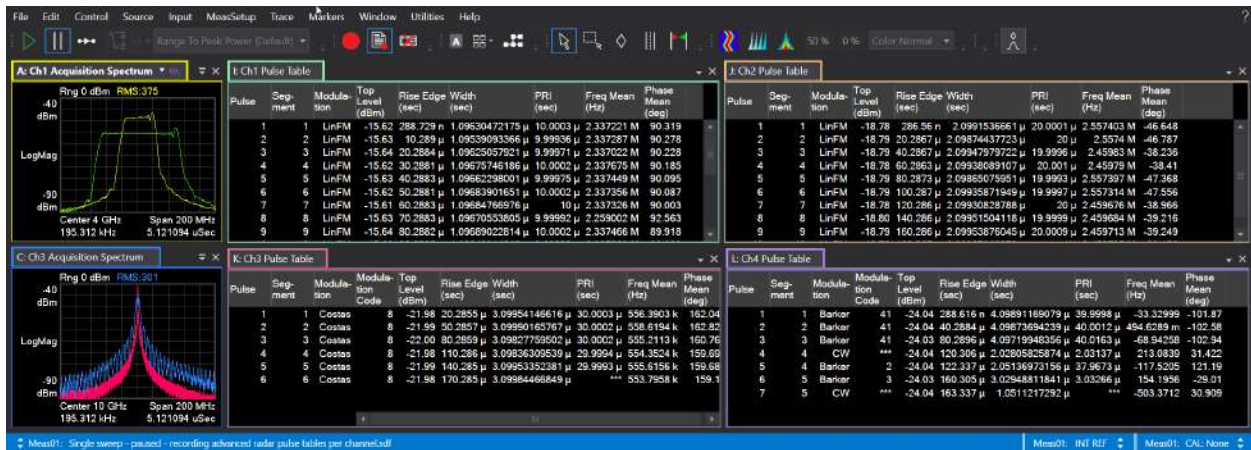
File Edit Control Source Input MeasSetup Trace Markers Window Utilities Help

Range To Peak Power (Default)

50% 0% Color Normal

A: Ch1 Acquisition Spectrum

Rng 0 dBm RMS:375
-40 dBm
LogMag
-90 dBm
Center 4 GHz Span 200 MHz
195.312 kHz 5.121094 uSec

I: Ch1 Pulse Table

| Pulse | Segment | Modulation | Top Level (dBm) | Rise Edge (sec) | Width (sec) | PRI (sec) | Freq Mean (Hz) | Phase Mean (deg) |
|---|---|---|---|---|---|---|---|---|
| 1 | 1 | LinFM | -15.62 | 288.729 n | 1.09530472175 µ | 10.0003 µ | 2.337221 M | 90.319 |
| 2 | 2 | LinFM | -15.63 | 10.289 µ | 1.09539093366 µ | 9.99936 µ | 2.337287 M | 90.278 |
| 3 | 3 | LinFM | -15.64 | 20.2884 µ | 1.09625057921 µ | 9.99971 µ | 2.337022 M | 90.228 |
| 4 | 4 | LinFM | -15.62 | 30.2881 µ | 1.09675746186 µ | 10.0002 µ | 2.337675 M | 90.185 |
| 5 | 5 | LinFM | -15.63 | 40.2883 µ | 1.09662298001 µ | 9.99975 µ | 2.337449 M | 90.095 |
| 6 | 6 | LinFM | -15.62 | 50.2881 µ | 1.09683901651 µ | 10.0002 µ | 2.337356 M | 90.087 |
| 7 | 7 | LinFM | -15.61 | 60.2883 µ | 1.09684766976 µ | 10 µ | 2.337326 M | 90.003 |
| 8 | 8 | LinFM | -15.63 | 70.2883 µ | 1.09670553805 µ | 9.99992 µ | 2.259002 M | 92.563 |
| 9 | 9 | LinFM | -15.64 | 80.2882 µ | 1.09689022814 µ | 10.0002 µ | 2.337466 M | 89.918 |

J: Ch2 Pulse Table

| Pulse | Segment | Modulation | Top Level (dBm) | Rise Edge (sec) | Width (sec) | PRI (sec) | Freq Mean (Hz) | Phase Mean (deg) |
|---|---|---|---|---|---|---|---|---|
| 1 | 1 | LinFM | -18.78 | 286.56 n | 2.0991356661 µ | 20.0001 µ | 2.557403 M | -46.648 |
| 2 | 2 | LinFM | -18.79 | 20.2867 µ | 2.09874437723 µ | 20 µ | 2.5574 M | -46.787 |
| 3 | 3 | LinFM | -18.79 | 40.2867 µ | 2.09947979722 µ | 19.9996 µ | 2.45983 M | -38.236 |
| 4 | 4 | LinFM | -18.78 | 60.2863 µ | 2.09938089107 µ | 20.001 µ | 2.45979 M | -38.41 |
| 5 | 5 | LinFM | -18.79 | 80.2873 µ | 2.09865075951 µ | 19.9993 µ | 2.557397 M | -47.368 |
| 6 | 6 | LinFM | -18.79 | 100.287 µ | 2.09935871949 µ | 19.9997 µ | 2.557314 M | -47.556 |
| 7 | 7 | LinFM | -18.78 | 120.286 µ | 2.09930828788 µ | 20 µ | 2.459676 M | -38.966 |
| 8 | 8 | LinFM | -18.80 | 140.286 µ | 2.09951504118 µ | 19.9999 µ | 2.459684 M | -39.216 |
| 9 | 9 | LinFM | -18.79 | 160.286 µ | 2.09953876045 µ | 20.0009 µ | 2.459713 M | -39.249 |

C: Ch3 Acquisition Spectrum

Rng 0 dBm RMS:301
-40 dBm
LogMag
-90 dBm
Center 10 GHz Span 200 MHz
195.312 kHz 5.121094 uSec

K: Ch3 Pulse Table

| Pulse | Segment | Modulation | Modulation Code | Top Level (dBm) | Rise Edge (sec) | Width (sec) | PRI (sec) | Freq Mean (Hz) | Phase Mean (deg) |
|---|---|---|---|---|---|---|---|---|---|
| 1 | 1 | Costas | 8 | -21.98 | 20.2855 µ | 3.09954146616 µ | 30.0003 µ | 556.3903 k | 162.04 |
| 2 | 2 | Costas | 8 | -21.99 | 50.2857 µ | 3.09990165767 µ | 30.0002 µ | 558.6194 k | 162.82 |
| 3 | 3 | Costas | 8 | -22.00 | 80.2859 µ | 3.09827759502 µ | 30.0002 µ | 555.2113 k | 160.76 |
| 4 | 4 | Costas | 8 | -21.98 | 110.286 µ | 3.09836309539 µ | 29.9994 µ | 554.3524 k | 159.69 |
| 5 | 5 | Costas | 8 | -21.99 | 140.285 µ | 3.09953352381 µ | 29.9993 µ | 555.6156 k | 159.68 |
| 6 | 6 | Costas | 8 | -21.98 | 170.285 µ | 3.09984466849 µ | *** | 553.7958 k | 159.1 |

L: Ch4 Pulse Table

| Pulse | Segment | Modulation | Modulation Code | Top Level (dBm) | Rise Edge (sec) | Width (sec) | PRI (sec) | Freq Mean (Hz) | Phase Mean (deg) |
|---|---|---|---|---|---|---|---|---|---|
| 1 | 1 | Barker | 41 | -24.04 | 288.616 n | 4.09891169079 µ | 39.9998 µ | -33.32999 | -101.87 |
| 2 | 2 | Barker | 41 | -24.04 | 40.2884 µ | 4.09873694239 µ | 40.0012 µ | 494.6289 m | -102.58 |
| 3 | 3 | Barker | 41 | -24.03 | 80.2896 µ | 4.09719948356 µ | 40.0163 µ | -68.94258 | -102.94 |
| 4 | 4 | CW | *** | -24.03 | 120.306 µ | 2.02805825874 µ | 2.03137 µ | 213.0839 | 31.422 |
| 5 | 4 | Barker | 2 | -24.04 | 122.337 µ | 2.05136973156 µ | 37.9673 µ | -117.5205 | 121.19 |
| 6 | 5 | Barker | 3 | -24.03 | 160.305 µ | 3.02948811841 µ | 3.03266 µ | 154.1956 | -29.01 |
| 7 | 5 | CW | *** | -24.04 | 163.337 µ | 1.0511217292 µ | *** | -503.3712 | 30.909 |

Meas01: Single sweep - paused - recording advanced radar pulse tables per channel.sdf

Meas01: INT REF Meas01: CAL: None